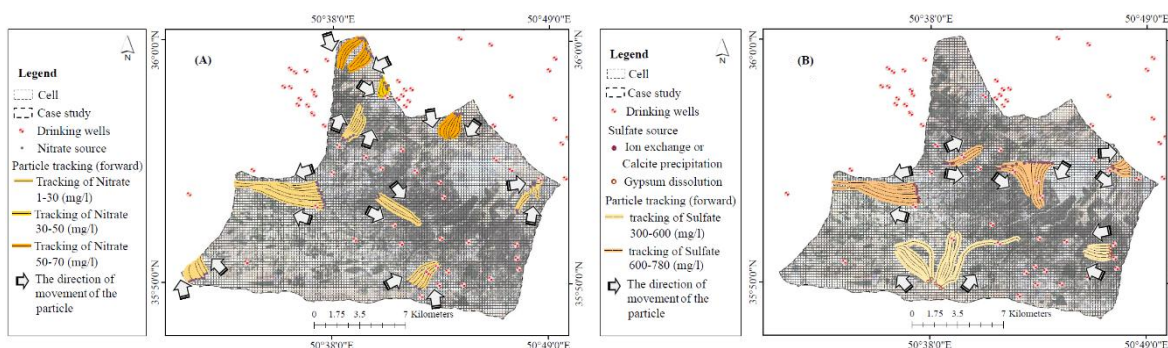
50°38'0"E

50°49'0"E

N

Legend

Cell

Case study

Drinking wells

Nitrate source

Particle tracking (forward)

Tracking of Nitrate 1-30 (mg/l)

Tracking of Nitrate 30-50 (mg/l)

Tracking of Nitrate 50-70 (mg/l)

The direction of movement of the particle

(A)

36°0'0"N

35°50'0"N

0 1.75 3.5 7 Kilometers

50°38'0"E

50°49'0"E

50°38'0"E

50°49'0"E

Legend

Cell

Case study

Drinking wells

Sulfate source

Ion exchange or Calcite precipitation

Gypsum dissolution

Particle tracking (forward)

tracking of Sulfate 300-600 (mg/l)

tracking of Sulfate 600-780 (mg/l)

The direction of movement of the particle

N

(B)

36°0'0"N

35°50'0"N

0 1.75 3.5 7 Kilometers

50°38'0"E

50°49'0"E